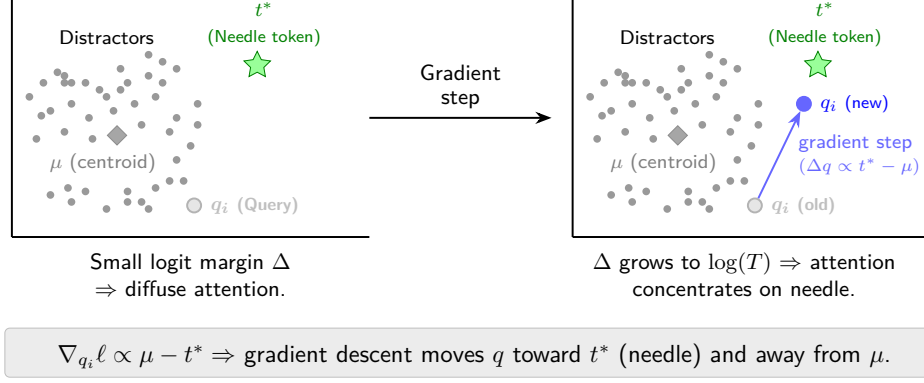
Distractors

$t^*$
(Needle token)

$\mu$ (centroid)

$q_i$ (Query)

Gradient step

Distractors

$t^*$
(Needle token)

$q_i$ (new)

gradient step
$(\Delta q \propto t^* - \mu)$

$\mu$ (centroid)

$q_i$ (old)

Small logit margin $\Delta$
$\Rightarrow$ diffuse attention.

$\Delta$ grows to $\log(T) \Rightarrow$ attention concentrates on needle.

$\nabla_{q_i} \ell \propto \mu - t^* \Rightarrow$ gradient descent moves $q$ toward $t^*$ (needle) and away from $\mu$.